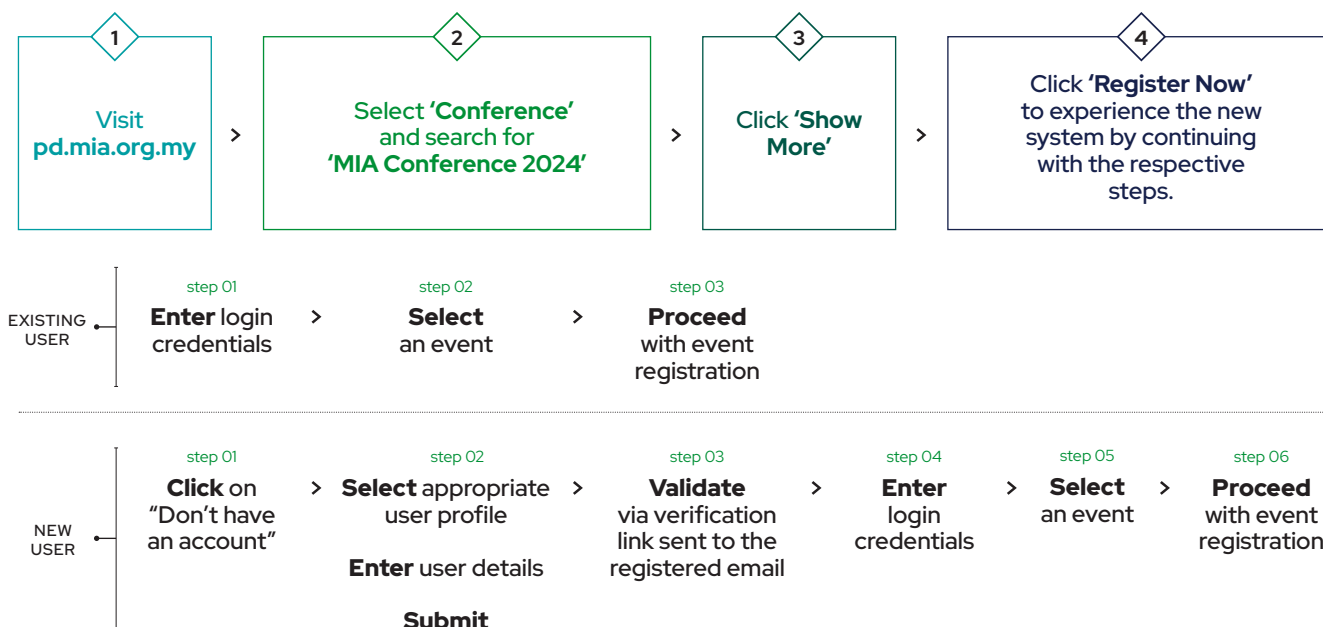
1
Visit pd.mia.org.my

2
Select 'Conference' and search for 'MIA Conference 2024'

3
Click 'Show More'

4
Click 'Register Now' to experience the new system by continuing with the respective steps.

EXISTING USER

step 01
Enter login credentials

step 02
Select an event

step 03
Proceed with event registration

NEW USER

step 01
Click on "Don't have an account"

step 02
Select appropriate user profile

Enter user details

Submit

step 03
Validate via verification link sent to the registered email

step 04
Enter login credentials

step 05
Select an event

step 06
Proceed with event registration